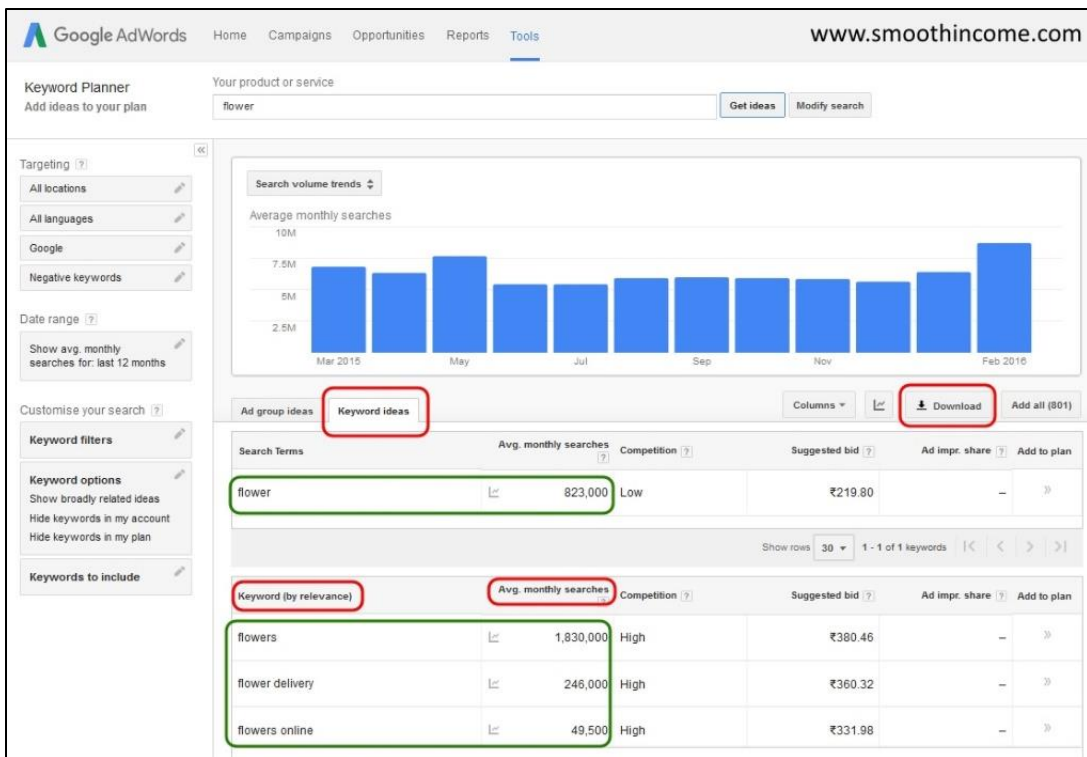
Google AdWords Home Campaigns Opportunities Reports Tools

www.smoothincome.com

Keyword Planner
Add ideas to your plan

Your product or service
flower
Get ideas Modify search

«

Targeting ?
All locations
All languages
Google
Negative keywords

Date range ?
Show avg. monthly searches for: last 12 months

Customise your search ?
Keyword filters
Keyword options
Show broadly related ideas
Hide keywords in my account
Hide keywords in my plan
Keywords to include

Search volume trends ⇕
Average monthly searches
10M
7.5M
5M
2.5M
Mar 2015 May Jul Sep Nov Feb 2016

Ad group ideas Keyword ideas
Columns ▾ Download Add all (801)

| Search Terms | Avg. monthly searches ? | Competition ? | Suggested bid ? | Ad impr. share ? | Add to plan |
|---|---|---|---|---|---|
| flower | 823,000 | Low | ₹219.80 | – | » |

Show rows 30 ▾ 1 - 1 of 1 keywords

| Keyword (by relevance) | Avg. monthly searches ? | Competition ? | Suggested bid ? | Ad impr. share ? | Add to plan |
|---|---|---|---|---|---|
| flowers | 1,830,000 | High | ₹380.46 | – | » |
| flower delivery | 246,000 | High | ₹360.32 | – | » |
| flowers online | 49,500 | High | ₹331.98 | – | » |